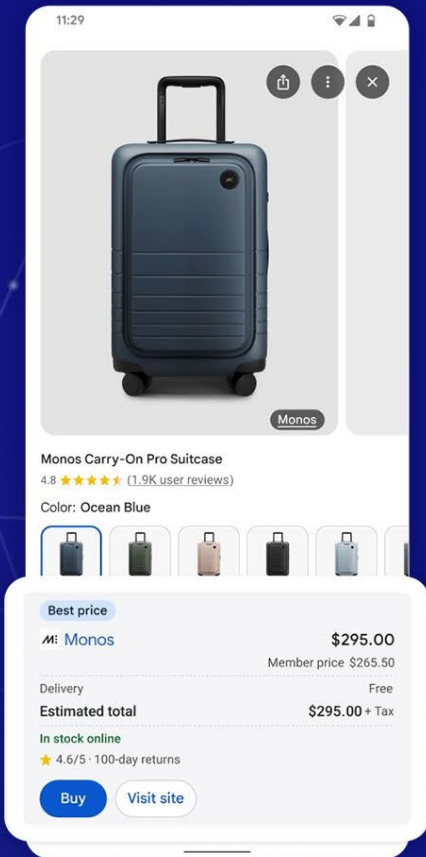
11:29

Monos

Monos Carry-On Pro Suitcase

4.8 (1.9K user reviews)

Color: Ocean Blue

Best price

Monos $295.00

Member price $265.50

Delivery Free

Estimated total $295.00 + Tax

In stock online

4.6/5 · 100-day returns

Buy

Visit site